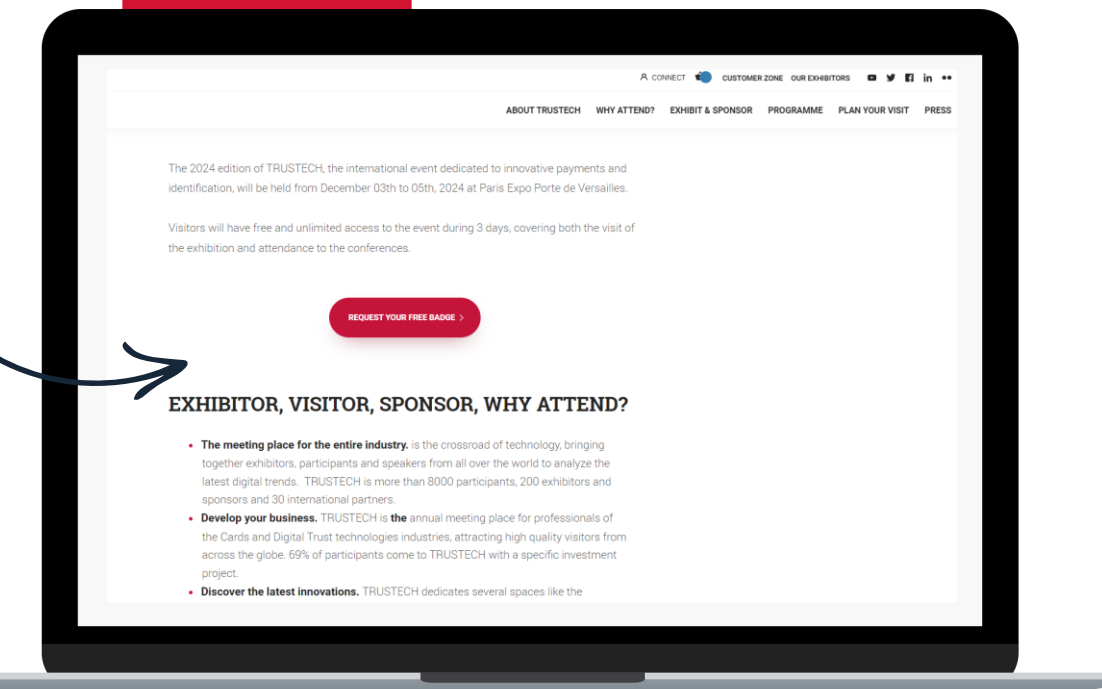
CONNECT CUSTOMER ZONE OUR EXHIBITORS

ABOUT TRUSTECH WHY ATTEND? EXHIBIT & SPONSOR PROGRAMME PLAN YOUR VISIT PRESS

The 2024 edition of TRUSTECH, the international event dedicated to innovative payments and identification, will be held from December 03th to 05th, 2024 at Paris Expo Porte de Versailles.

Visitors will have free and unlimited access to the event during 3 days, covering both the visit of the exhibition and attendance to the conferences.

REQUEST YOUR FREE BADGE

EXHIBITOR, VISITOR, SPONSOR, WHY ATTEND?

- The meeting place for the entire industry. is the crossroad of technology, bringing together exhibitors, participants and speakers from all over the world to analyze the latest digital trends. TRUSTECH is more than 8000 participants, 200 exhibitors and sponsors and 30 international partners.
- Develop your business. TRUSTECH is the annual meeting place for professionals of the Cards and Digital Trust technologies industries, attracting high quality visitors from across the globe. 69% of participants come to TRUSTECH with a specific investment project.
- Discover the latest innovations. TRUSTECH dedicates several spaces like the